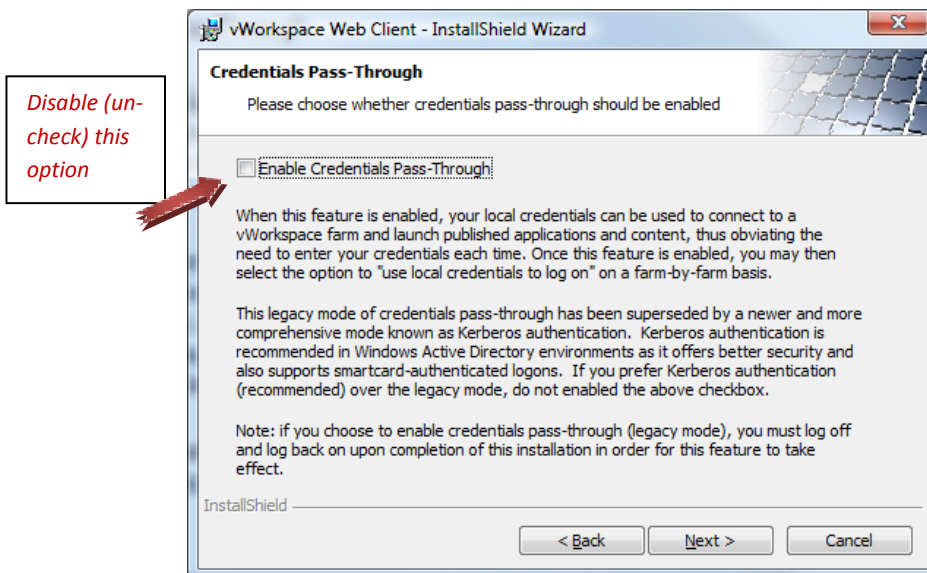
Disable (un-check) this option

vWorkspace Web Client - InstallShield Wizard

Credentials Pass-Through

Please choose whether credentials pass-through should be enabled

Enable Credentials Pass-Through

When this feature is enabled, your local credentials can be used to connect to a vWorkspace farm and launch published applications and content, thus obviating the need to enter your credentials each time. Once this feature is enabled, you may then select the option to "use local credentials to log on" on a farm-by-farm basis.

This legacy mode of credentials pass-through has been superseded by a newer and more comprehensive mode known as Kerberos authentication. Kerberos authentication is recommended in Windows Active Directory environments as it offers better security and also supports smartcard-authenticated logons. If you prefer Kerberos authentication (recommended) over the legacy mode, do not enabled the above checkbox.

Note: if you choose to enable credentials pass-through (legacy mode), you must log off and log back on upon completion of this installation in order for this feature to take effect.

InstallShield

< Back

Next >

Cancel